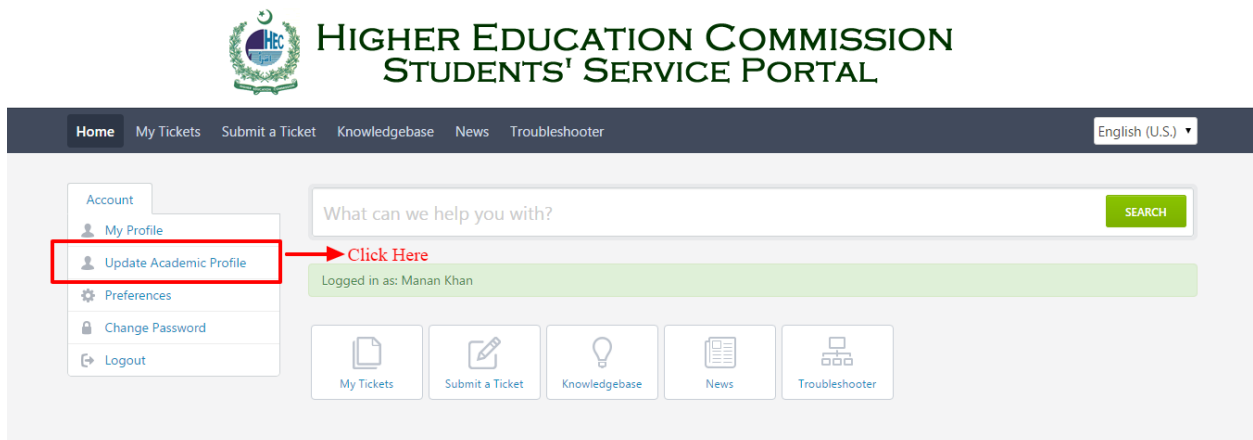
HEC

HIGHER EDUCATION COMMISSION
STUDENTS' SERVICE PORTAL

Home My Tickets Submit a Ticket Knowledgebase News Troubleshooter

English (U.S.)

Account

My Profile

Update Academic Profile

Preferences

Change Password

Logout

What can we help you with?

SEARCH

Click Here

Logged in as: Manan Khan

My Tickets

Submit a Ticket

Knowledgebase

News

Troubleshooter